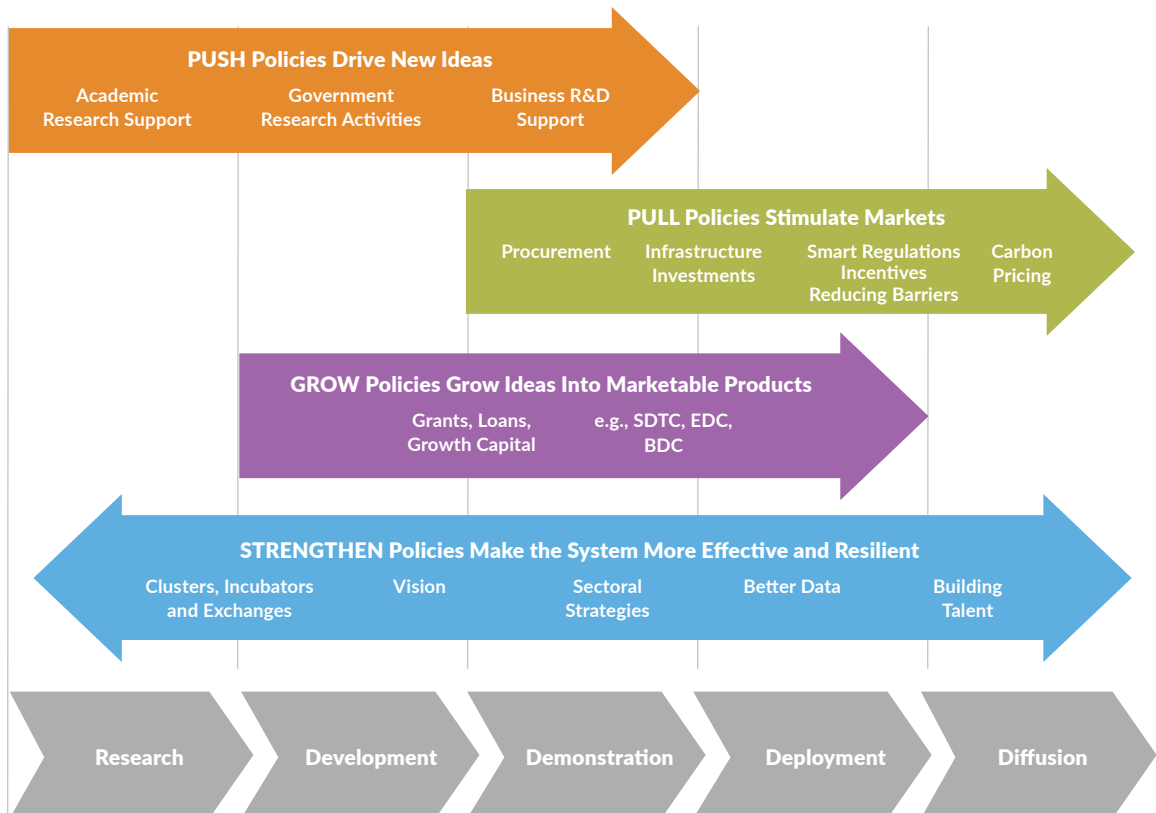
PUSH Policies Drive New Ideas

Academic Research Support

Government Research Activities

Business R&D Support

PULL Policies Stimulate Markets

Procurement

Infrastructure Investments

Smart Regulations Incentives Reducing Barriers

Carbon Pricing

GROW Policies Grow Ideas Into Marketable Products

Grants, Loans, Growth Capital

e.g., SDTC, EDC, BDC

STRENGTHEN Policies Make the System More Effective and Resilient

Clusters, Incubators and Exchanges

Vision

Sectoral Strategies

Better Data

Building Talent

Research

Development

Demonstration

Deployment

Diffusion